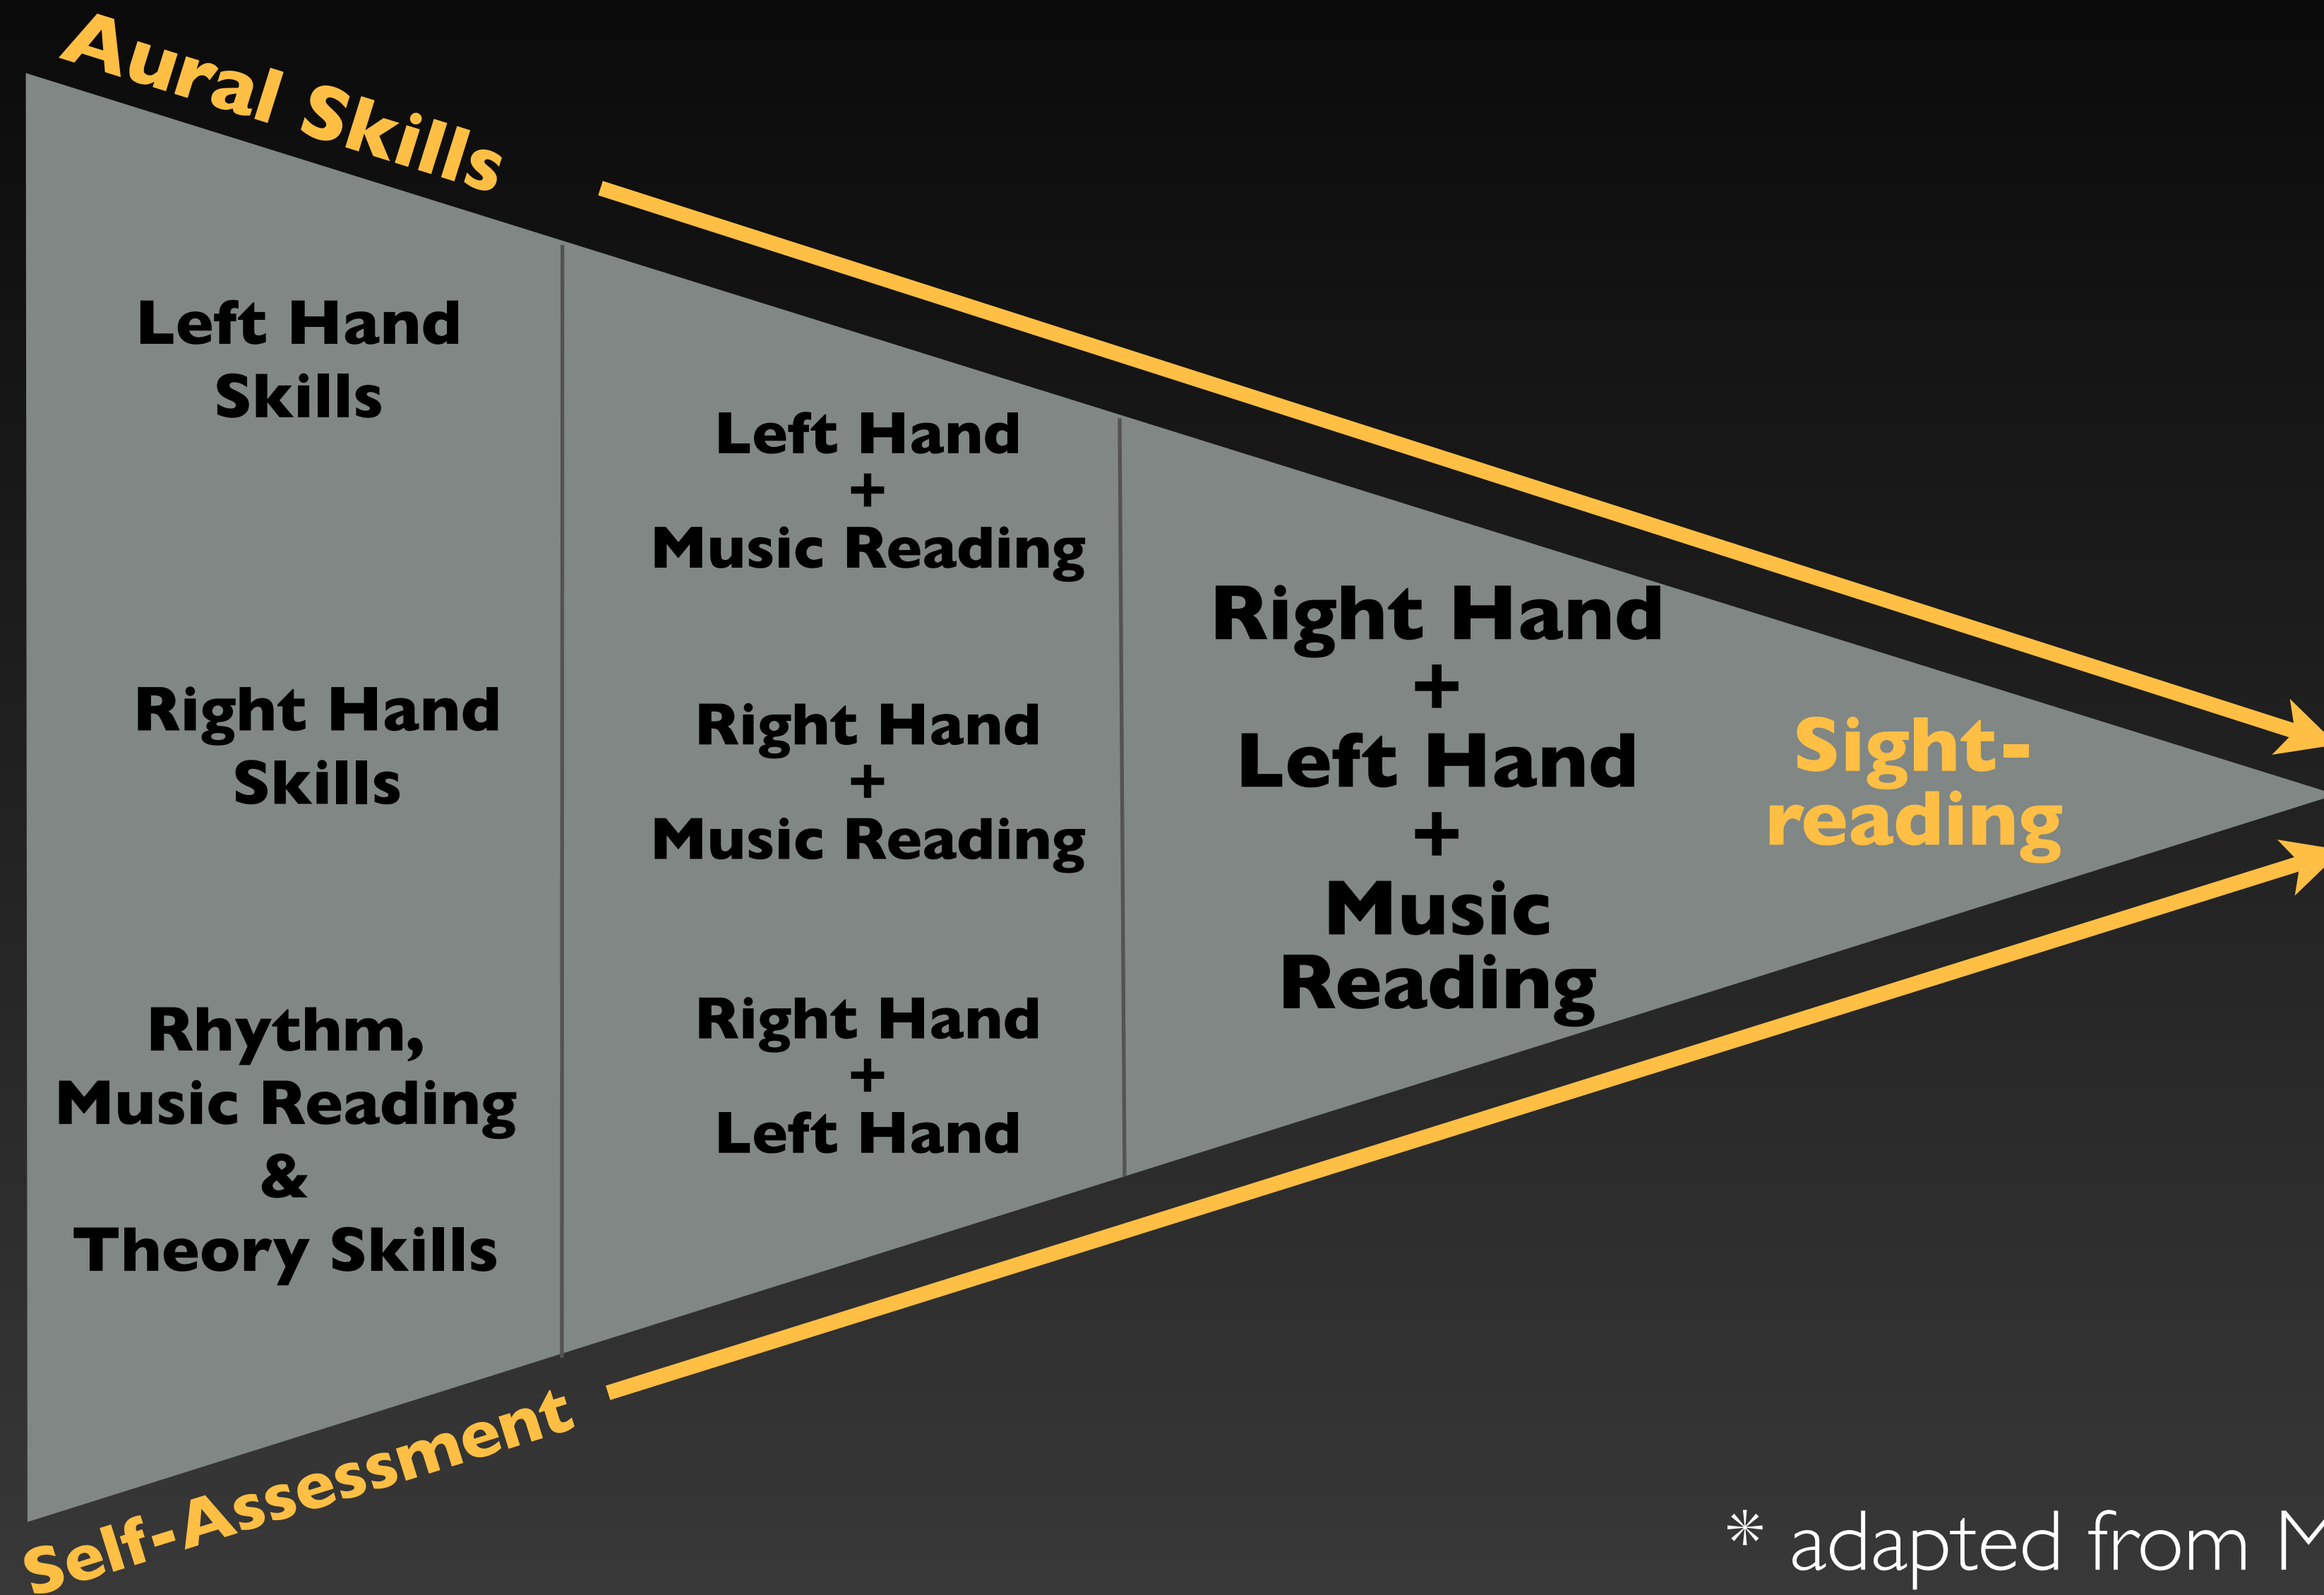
Aural Skills

Left Hand Skills

Right Hand Skills

Rhythm, Music Reading & Theory Skills

Left Hand + Music Reading

Right Hand + Music Reading

Right Hand + Left Hand

Right Hand + Left Hand + Music Reading

Sight-reading

Self-Assessment

* adapted from M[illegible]